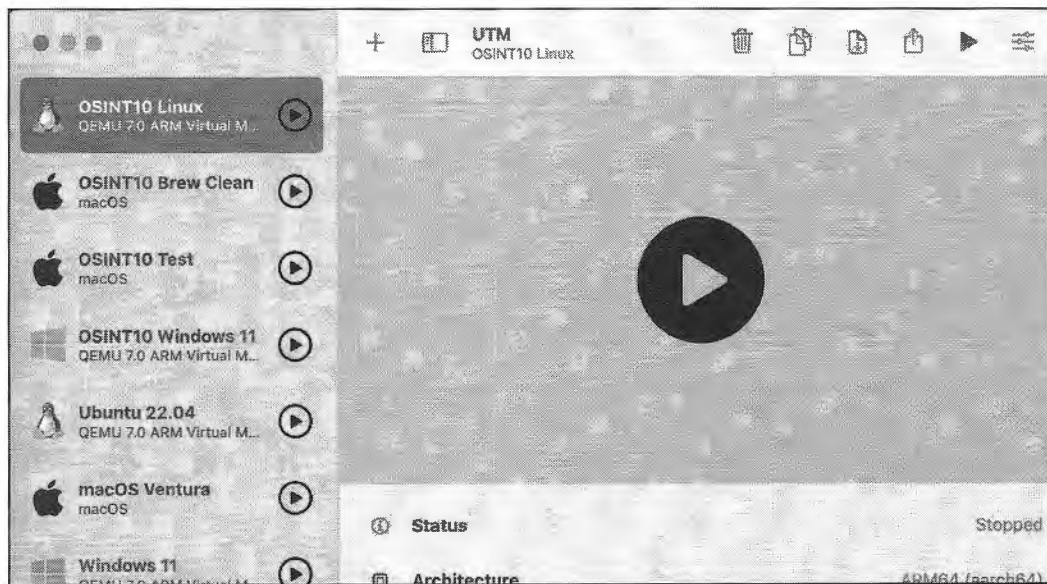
+ UTM
OSINT10 Linux

OSINT10 Linux
QEMU 7.0 ARM Virtual M...

OSINT10 Brew Clean
macOS

OSINT10 Test
macOS

OSINT10 Windows 11
QEMU 7.0 ARM Virtual M...

Ubuntu 22.04
QEMU 7.0 ARM Virtual M...

macOS Ventura
macOS

Windows 11
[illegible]

Status Stopped

Architecture ARM64 (aarch64)